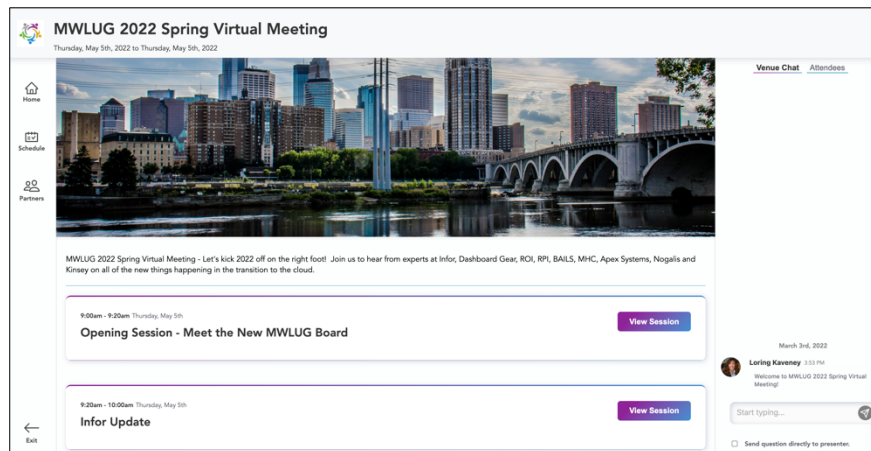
MWLUG 2022 Spring Virtual Meeting
Thursday, May 5th, 2022 to Thursday, May 5th, 2022

Home
Schedule
Partners

Venue Chat
Attendees

MWLUG 2022 Spring Virtual Meeting - Let's kick 2022 off on the right foot! Join us to hear from experts at Infor, Dashboard Gear, ROI, RPI, BAILS, MHC, Apex Systems, Nogalis and Kinsey on all of the new things happening in the transition to the cloud.

9:00am - 9:20am Thursday, May 5th
Opening Session - Meet the New MWLUG Board
View Session

9:20am - 10:00am Thursday, May 5th
Infor Update
View Session

March 3rd, 2022
Loring Kaveney 3:53 PM
Welcome to MWLUG 2022 Spring Virtual Meeting!

Start typing...

Send question directly to presenter.

Exit